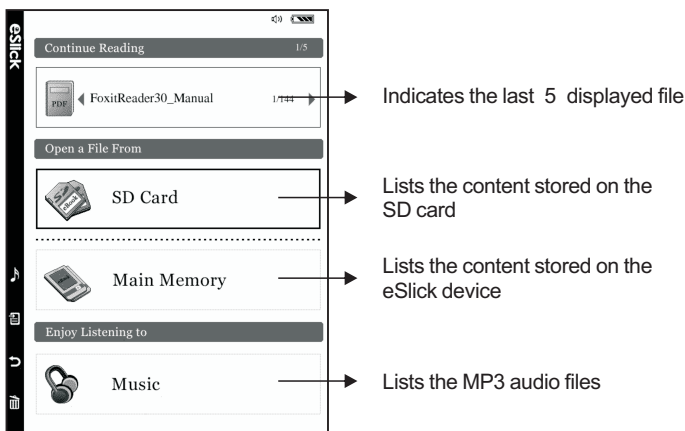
eSlick

Continue Reading 1/5

PDF FoxitReader30_Manual 1/144

Indicates the last 5 displayed file

Open a File From

eBook SD Card

Lists the content stored on the SD card

Main Memory

Lists the content stored on the eSlick device

Enjoy Listening to

Music

Lists the MP3 audio files